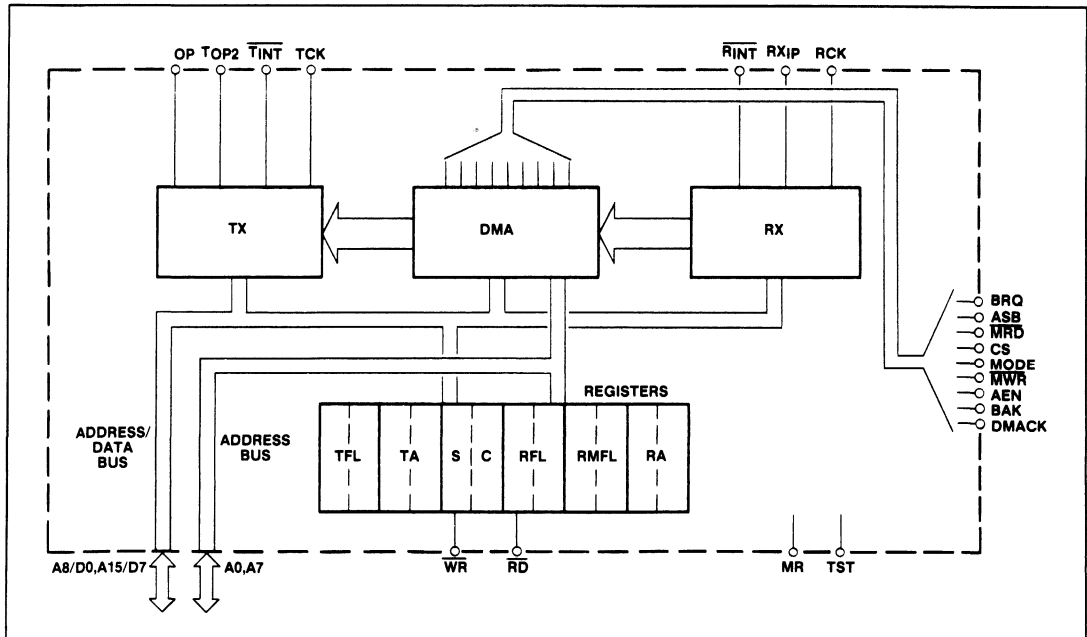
OP TOP2 $\overline{TINT}$ TCK

$\overline{RINT}$ RXIP RCK

TX

DMA

RX

BRQ
$\overline{ASB}$
$\overline{MRD}$
$\overline{CS}$
$\overline{MODE}$
$\overline{MWR}$
AEN
BAK
DMACK

REGISTERS

ADDRESS/ DATA BUS

ADDRESS BUS

| TFL | TA | S | C | RFL | RMFL | RA |
|---|---|---|---|---|---|---|

A8/D0,A15/D7

A0,A7

$\overline{WR}$

$\overline{RD}$

MR

TST